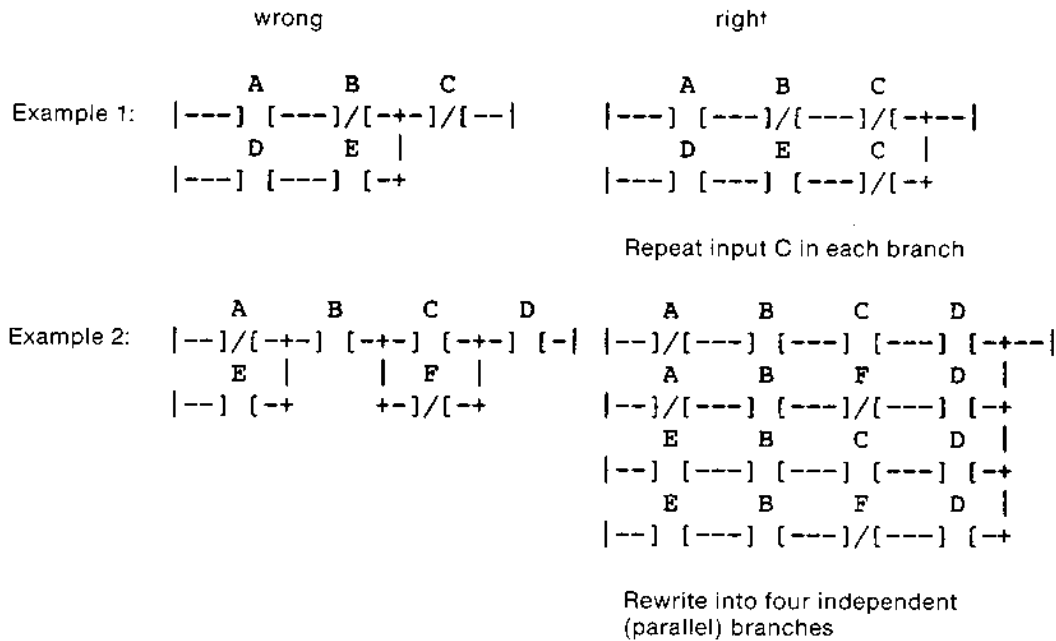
wrong

right

Example 1:

```
     A       B       C
|---] [---]/[-+-]/[--|
     D       E    |
|---] [---] [-+
```

```
     A       B       C
|---] [---]/[---]/[-+--|
     D       E       C  |
|---] [---] [---]/[-+
```

Repeat input C in each branch

Example 2:

```
    A       B       C       D
|--]/[-+-] [-+-] [-+-] [-|
    E   |        |  F    |
|--] [-+        +-]/[-+
```

```
    A       B       C       D
|--]/[---] [---] [---] [-+--|
    A       B       F       D  |
|--]/[---] [---]/[---] [-+
    E       B       C       D  |
|--] [---] [---] [---] [-+
    E       B       F       D  |
|--] [---] [---]/[---] [-+
```

Rewrite into four independent (parallel) branches